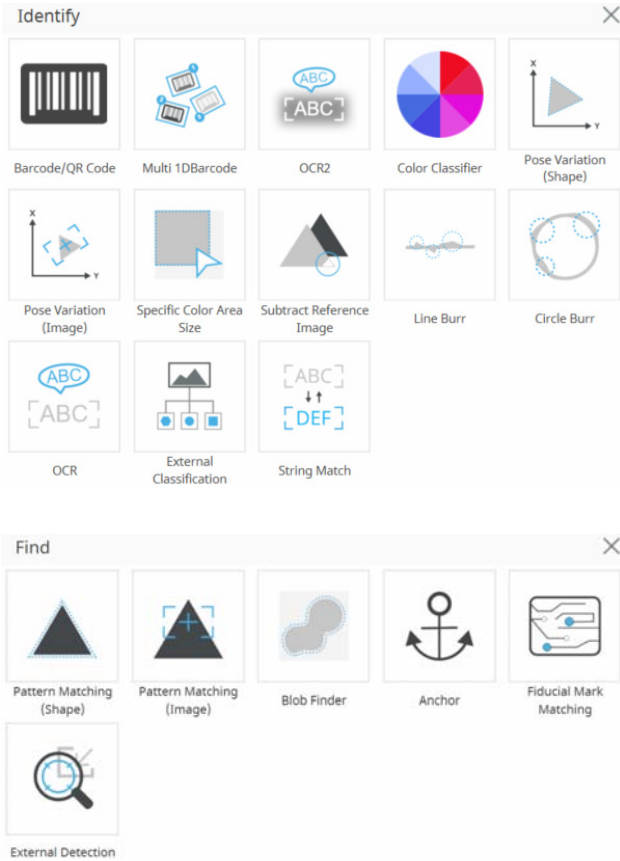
Identify

Barcode/QR Code

Multi 1DBarcode

ABC
ABC
OCR2

Color Classifier

X
Y
Pose Variation (Shape)

X
Y
Pose Variation (Image)

Specific Color Area Size

Subtract Reference Image

Line Burr

Circle Burr

ABC
ABC
OCR

External Classification

ABC
DEF
String Match

Find

Pattern Matching (Shape)

Pattern Matching (Image)

Blob Finder

Anchor

Fiducial Mark Matching

External Detection